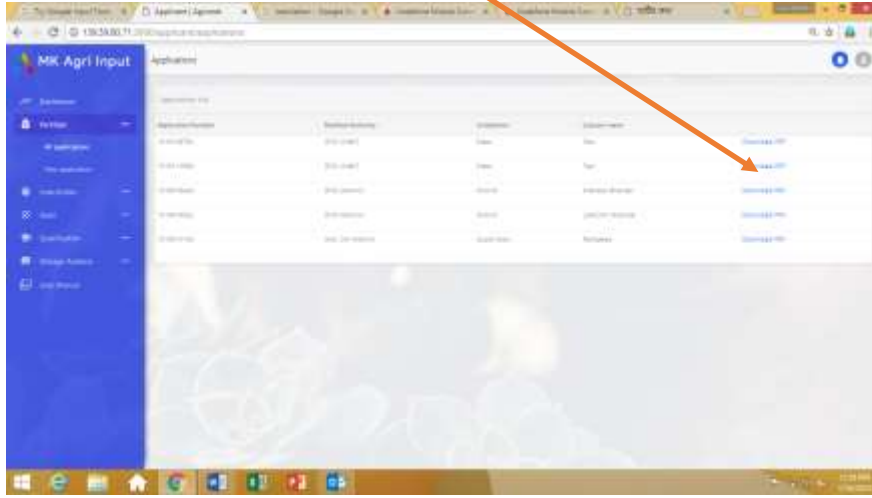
MK Agri Input

Application

| Application Number | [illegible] | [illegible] | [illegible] | |
|---|---|---|---|---|
| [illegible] | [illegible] | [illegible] | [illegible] | Download PDF |
| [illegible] | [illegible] | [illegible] | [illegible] | Download PDF |
| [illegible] | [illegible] | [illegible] | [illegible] | Download PDF |
| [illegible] | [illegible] | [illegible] | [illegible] | Download PDF |
| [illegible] | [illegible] | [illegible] | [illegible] | Download PDF |